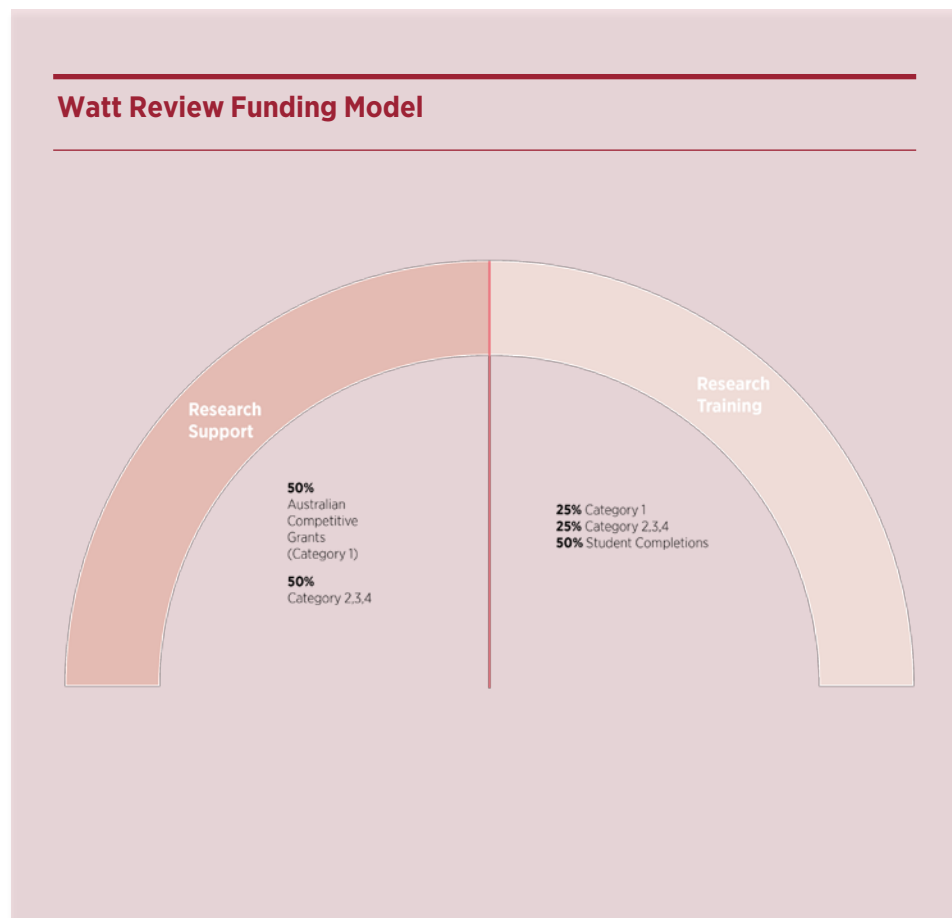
Watt Review Funding Model

Research Support

Research Training

**50%** Australian Competitive Grants (Category 1)

**50%** Category 2,3,4

**25%** Category 1
**25%** Category 2,3,4
**50%** Student Completions